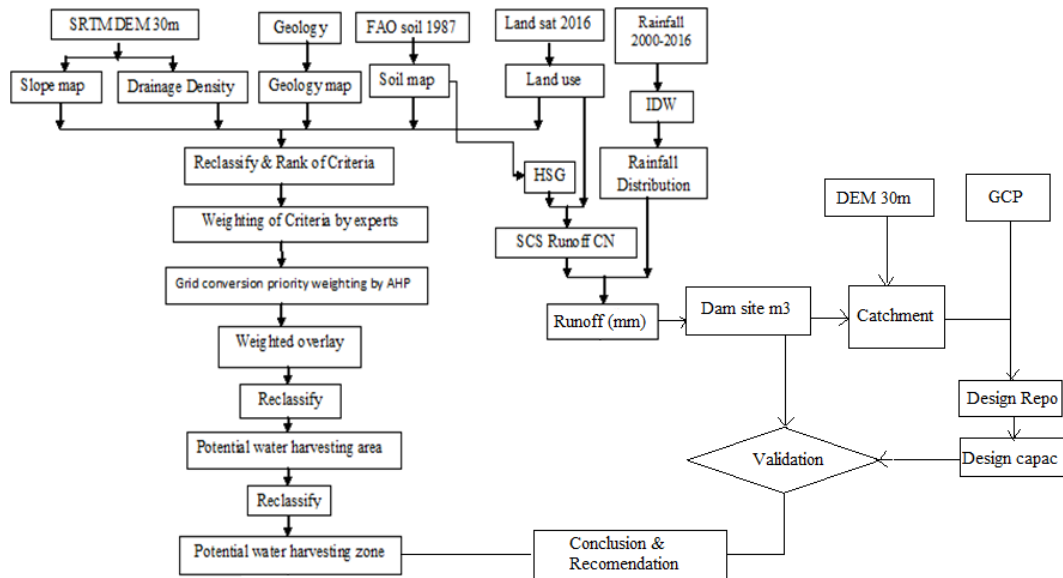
SRTM DEM 30m

Geology

FAO soil 1987

Land sat 2016

Rainfall 2000-2016

Slope map

Drainage Density

Geology map

Soil map

Land use

IDW

Reclassify & Rank of Criteria

HSG

Rainfall Distribution

Weighting of Criteria by experts

SCS Runoff CN

DEM 30m

GCP

Grid conversion priority weighting by AHP

Runoff (mm)

Dam site m3

Catchment

Weighted overlay

Reclassify

Design Repo

Potential water harvesting area

Design capac

Validation

Reclassify

Potential water harvesting zone

Conclusion & Recomendation